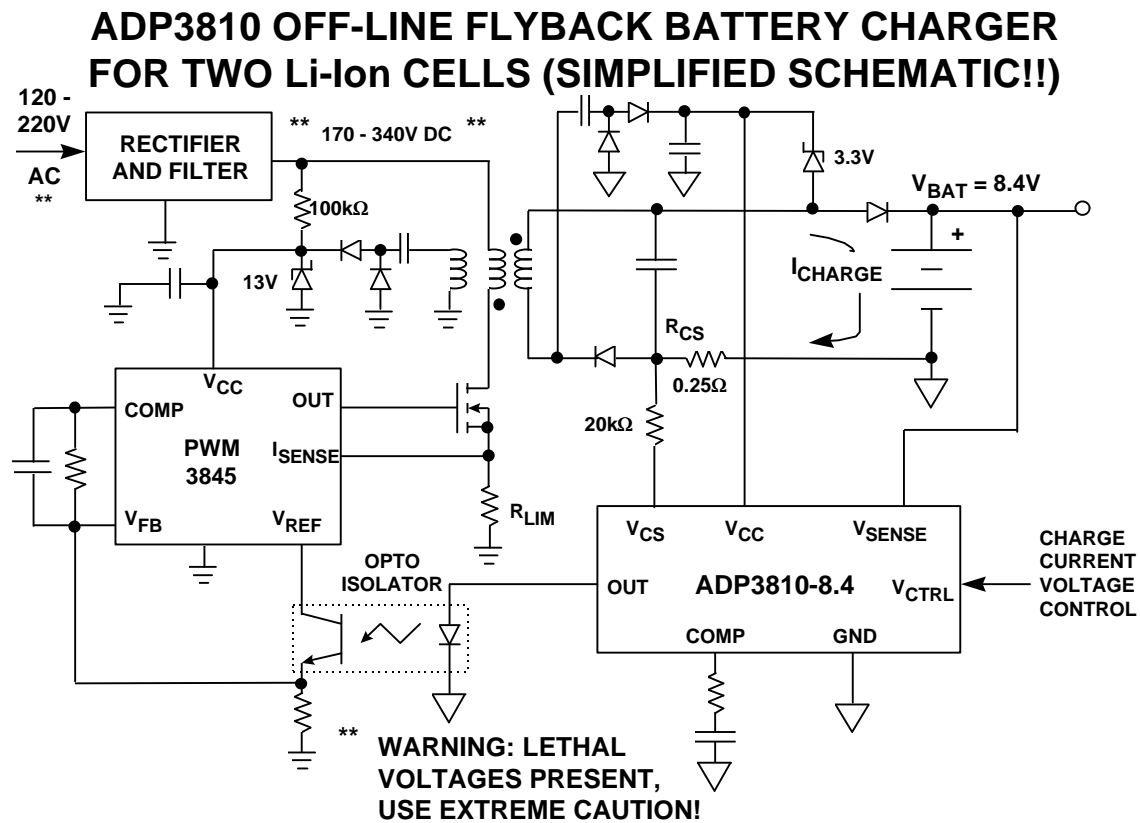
ADP3810 OFF-LINE FLYBACK BATTERY CHARGER FOR TWO Li-Ion CELLS (SIMPLIFIED SCHEMATIC!!)

120 - 220V AC **

RECTIFIER AND FILTER

** 170 - 340V DC **

100kΩ

13V

3.3V

$V_{BAT}$ = 8.4V

+

$I_{CHARGE}$

$R_{CS}$

0.25Ω

20kΩ

$V_{CC}$

OUT

COMP

PWM 3845

$I_{SENSE}$

$V_{FB}$

$V_{REF}$

$R_{LIM}$

OPTO ISOLATOR

$V_{CS}$

$V_{CC}$

$V_{SENSE}$

OUT

ADP3810-8.4

$V_{CTRL}$

COMP

GND

CHARGE CURRENT VOLTAGE CONTROL

**

WARNING: LETHAL VOLTAGES PRESENT, USE EXTREME CAUTION!